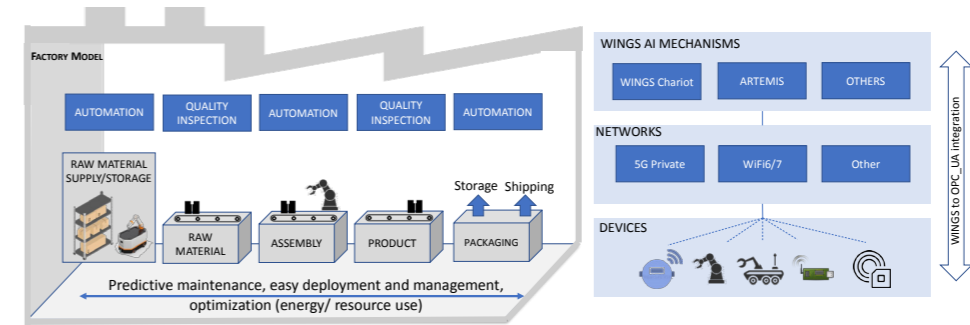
FACTORY MODEL

AUTOMATION

QUALITY INSPECTION

AUTOMATION

QUALITY INSPECTION

AUTOMATION

RAW MATERIAL SUPPLY/STORAGE

RAW MATERIAL

ASSEMBLY

PRODUCT

Storage

Shipping

PACKAGING

Predictive maintenance, easy deployment and management, optimization (energy/ resource use)

WINGS AI MECHANISMS

WINGS Chariot

ARTEMIS

OTHERS

NETWORKS

5G Private

WiFi6/7

Other

DEVICES

WINGS to OPC_UA integration